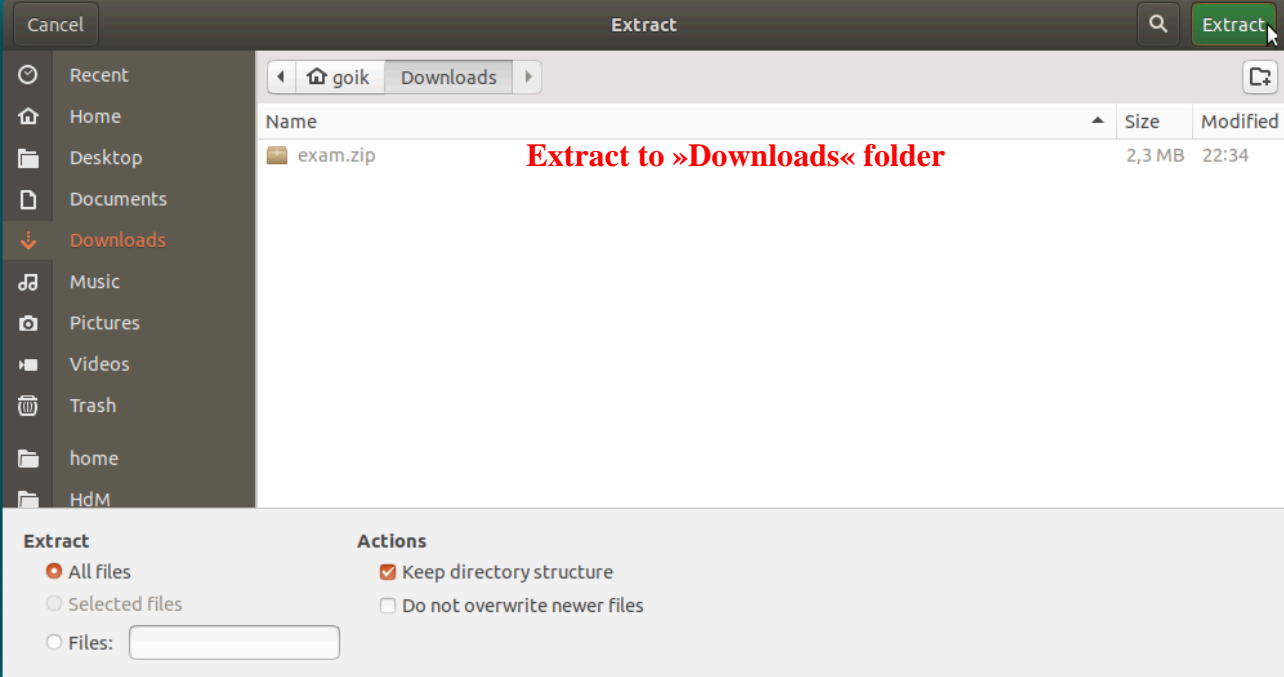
Cancel
Extract
Extract

Recent
Home
Desktop
Documents
Downloads
Music
Pictures
Videos
Trash
home
HdM

goik
Downloads

| Name | Size | Modified |
|---|---|---|
| exam.zip | 2,3 MB | 22:34 |

Extract to »Downloads« folder

Extract
All files
Selected files
Files:

Actions
Keep directory structure
Do not overwrite newer files